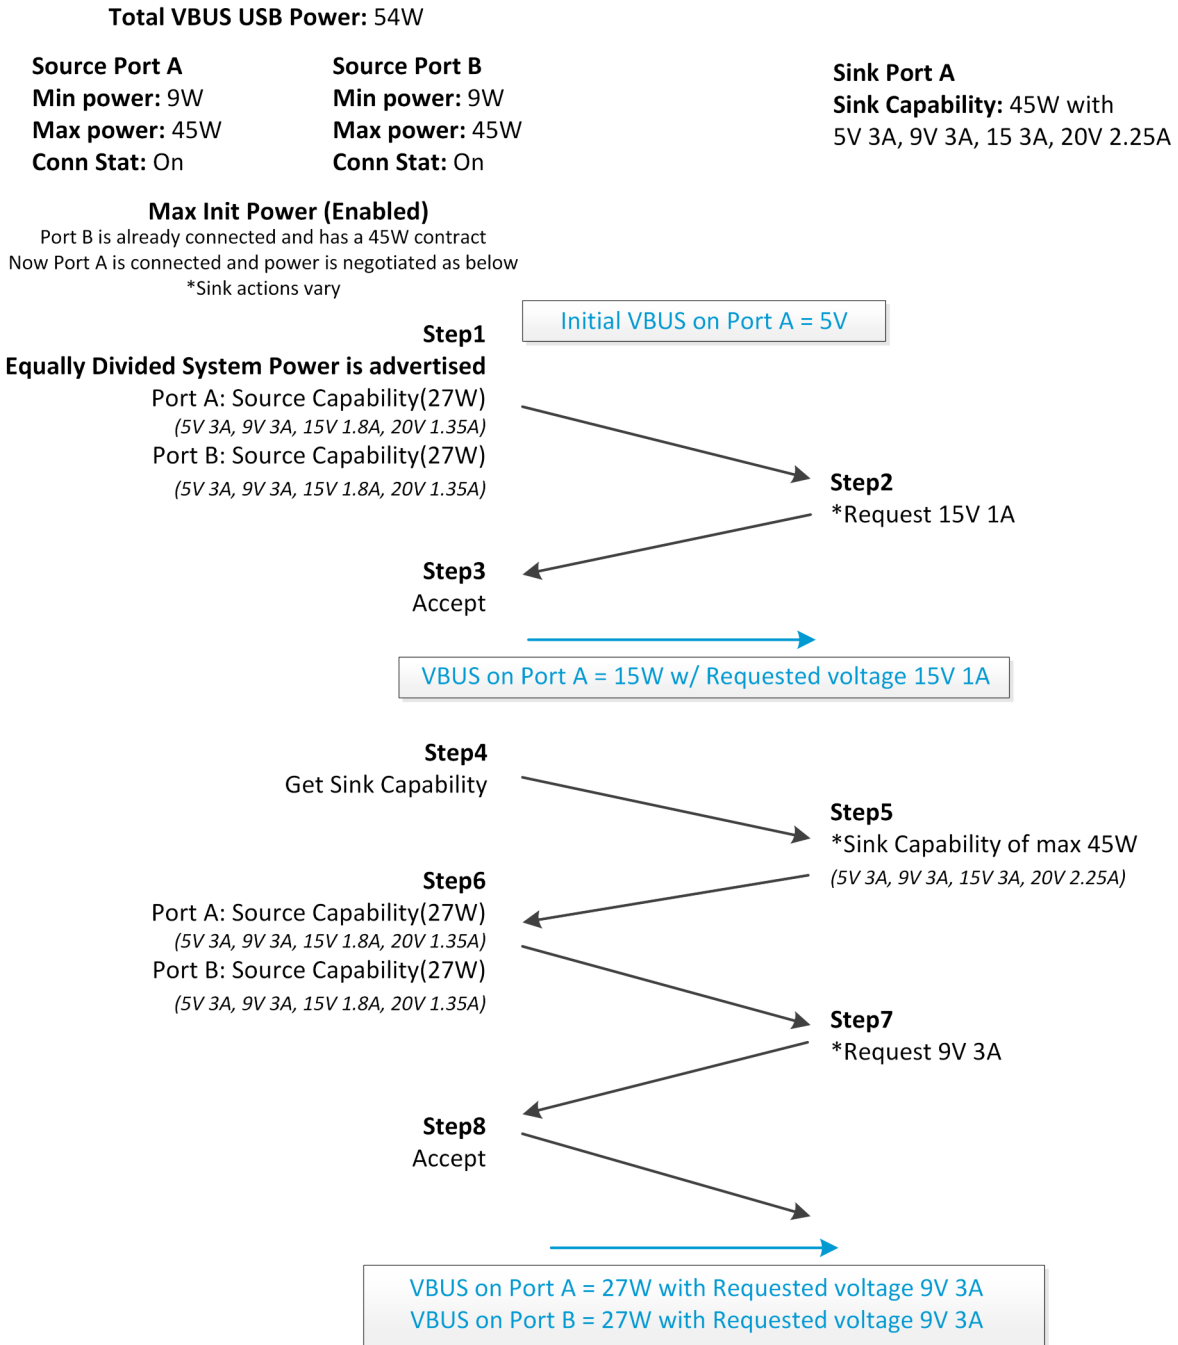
**Total VBUS USB Power:** 54W

**Source Port A**
**Min power:** 9W
**Max power:** 45W
**Conn Stat:** On

**Source Port B**
**Min power:** 9W
**Max power:** 45W
**Conn Stat:** On

**Sink Port A**
**Sink Capability:** 45W with 5V 3A, 9V 3A, 15 3A, 20V 2.25A

**Max Init Power (Enabled)**
Port B is already connected and has a 45W contract
Now Port A is connected and power is negotiated as below
*Sink actions vary

Initial VBUS on Port A = 5V

**Step1**
**Equally Divided System Power is advertised**
Port A: Source Capability(27W)
*(5V 3A, 9V 3A, 15V 1.8A, 20V 1.35A)*
Port B: Source Capability(27W)
*(5V 3A, 9V 3A, 15V 1.8A, 20V 1.35A)*

**Step2**
*Request 15V 1A

**Step3**
Accept

VBUS on Port A = 15W w/ Requested voltage 15V 1A

**Step4**
Get Sink Capability

**Step5**
*Sink Capability of max 45W
*(5V 3A, 9V 3A, 15V 3A, 20V 2.25A)*

**Step6**
Port A: Source Capability(27W)
*(5V 3A, 9V 3A, 15V 1.8A, 20V 1.35A)*
Port B: Source Capability(27W)
*(5V 3A, 9V 3A, 15V 1.8A, 20V 1.35A)*

**Step7**
*Request 9V 3A

**Step8**
Accept

VBUS on Port A = 27W with Requested voltage 9V 3A
VBUS on Port B = 27W with Requested voltage 9V 3A